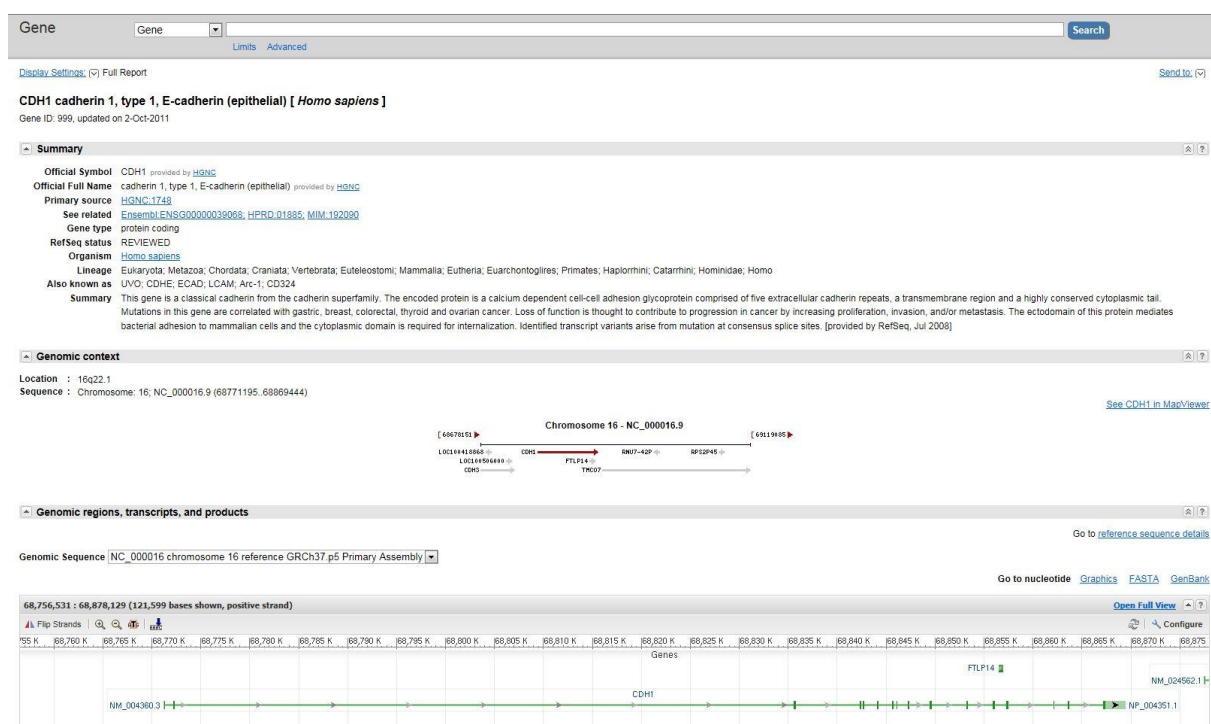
Gene | Gene | Search

Limits Advanced

Display Settings: Full Report

Send to:

CDH1 cadherin 1, type 1, E-cadherin (epithelial) [ *Homo sapiens* ]

Gene ID: 999, updated on 2-Oct-2011

Summary

Official Symbol CDH1 provided by HGNC
Official Full Name cadherin 1, type 1, E-cadherin (epithelial) provided by HGNC
Primary source HGNC:1748
See related Ensembl:ENSG00000039068; HPRD:01885; MIM:192090
Gene type protein coding
RefSeq status REVIEWED
Organism Homo sapiens
Lineage Eukaryota; Metazoa; Chordata; Craniata; Vertebrata; Euteleostomi; Mammalia; Eutheria; Euarchontoglires; Primates; Haplorrhini; Catarrhini; Hominidae; Homo
Also known as UVO; CDHE; ECAD; LCAM; Arc-1; CD324
Summary This gene is a classical cadherin from the cadherin superfamily. The encoded protein is a calcium dependent cell-cell adhesion glycoprotein comprised of five extracellular cadherin repeats, a transmembrane region and a highly conserved cytoplasmic tail. Mutations in this gene are correlated with gastric, breast, colorectal, thyroid and ovarian cancer. Loss of function is thought to contribute to progression in cancer by increasing proliferation, invasion, and/or metastasis. The ectodomain of this protein mediates bacterial adhesion to mammalian cells and the cytoplasmic domain is required for internalization. Identified transcript variants arise from mutation at consensus splice sites. [provided by RefSeq, Jul 2008]

Genomic context

Location : 16q22.1
Sequence : Chromosome: 16; NC_000016.9 (68771195..68869444)

See CDH1 in MapViewer

Chromosome 16 - NC_000016.9

[ 68678151 | [ 69119085
LOC100418868 | CDH1 | RNU7-42P | RPS2P45
LOC100506800 | FTLP14
CDH3 | TMCO7

Genomic regions, transcripts, and products

Go to reference sequence details

Genomic Sequence NC_000016 chromosome 16 reference GRCh37.p5 Primary Assembly

Go to nucleotide Graphics FASTA GenBank

68,756,531 : 68,878,129 (121,599 bases shown, positive strand)

Open Full View

Flip Strands

Configure

755 K | 68,760 K | 68,765 K | 68,770 K | 68,775 K | 68,780 K | 68,785 K | 68,790 K | 68,795 K | 68,800 K | 68,805 K | 68,810 K | 68,815 K | 68,820 K | 68,825 K | 68,830 K | 68,835 K | 68,840 K | 68,845 K | 68,850 K | 68,855 K | 68,860 K | 68,865 K | 68,870 K | 68,875

Genes

FTLP14

NM_024562.1

CDH1

NM_004360.3

NP_004351.1